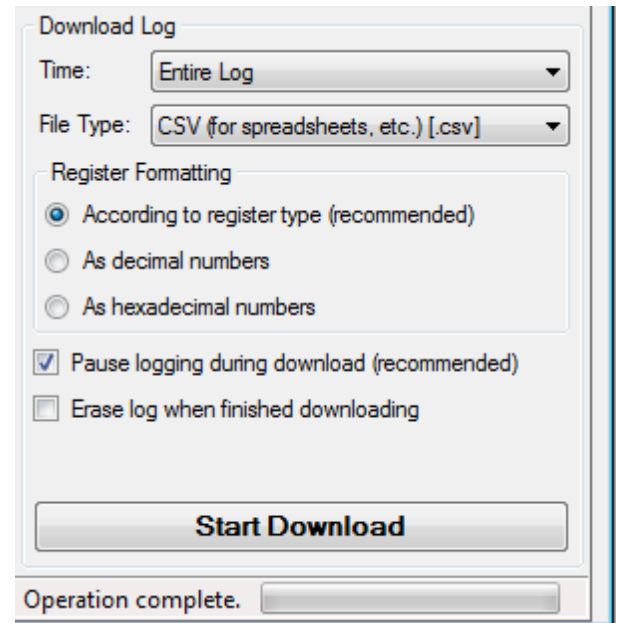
Download Log

Time: Entire Log

File Type: CSV (for spreadsheets, etc.) [.csv]

Register Formatting

According to register type (recommended)

As decimal numbers

As hexadecimal numbers

Pause logging during download (recommended)

Erase log when finished downloading

Start Download

Operation complete.